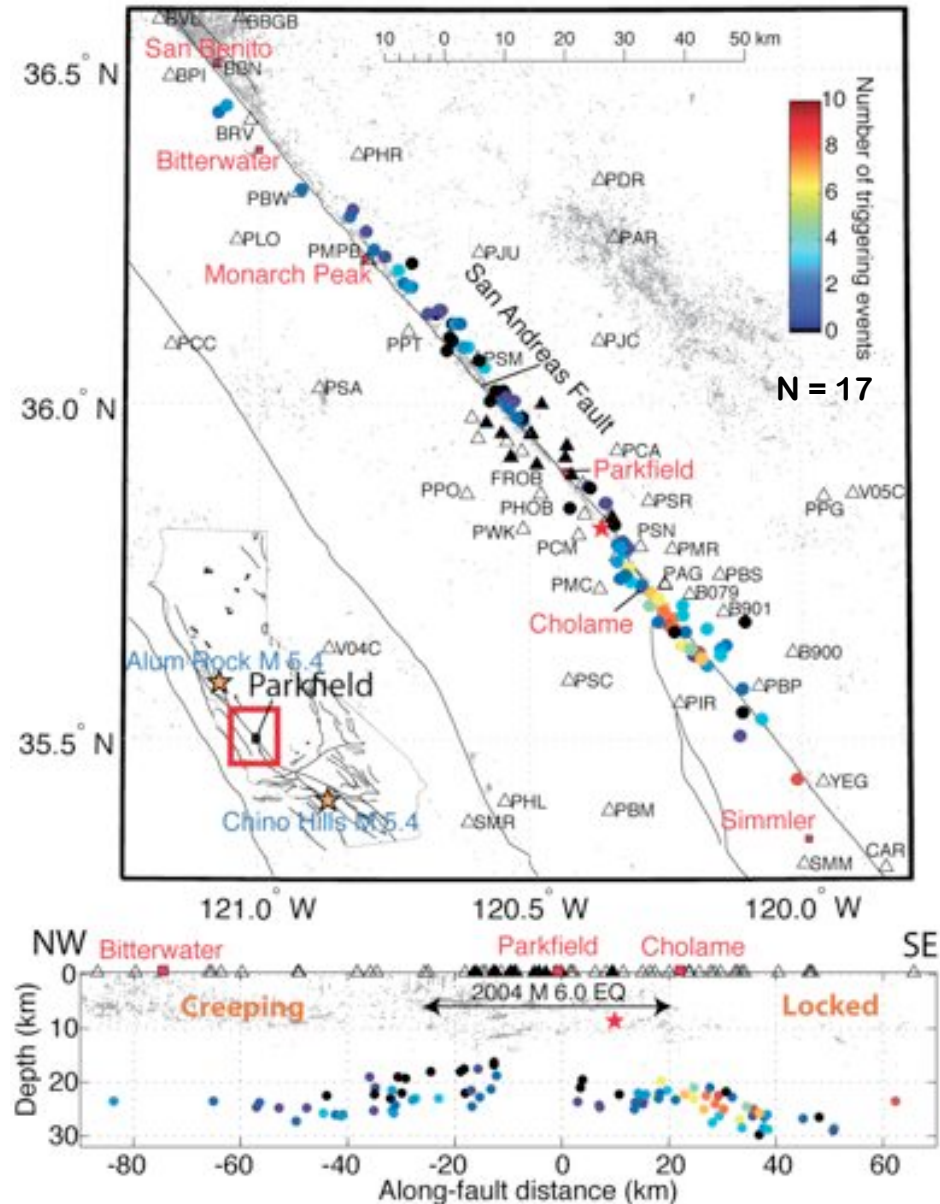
BVL BBGB
San Benito
36.5° N
BPI BBN
BRV
Bitterwater
PHR
PBW
PLO
PMPB
Monarch Peak
PJU
PPT
PCC
PSM
PSA
36.0° N
San Andreas Fault
FROB
PHOB
PPO
PWK
PCM
PMC
Parkfield
PCA
PSR
PSN
PMR
PAG
PBS
B079
B901
Cholame
V04C
Alum Rock M 5.4
Parkfield
35.5° N
Chino Hills M 5.4
PSC
PIR
PBP
B900
PHL
SMR
PBM
YEG
Simmler
SMM
CAR
PDR
PAR
PJC
PPG
V05C
10 0 10 20 30 40 50 km
Number of triggering events
10
8
6
4
2
0
N = 17
121.0° W
120.5° W
120.0° W

NW
SE
Bitterwater
Parkfield
Cholame
Creeping
2004 M 6.0 EQ
Locked
Depth (km)
0
10
20
30
-80 -60 -40 -20 0 20 40 60
Along-fault distance (km)